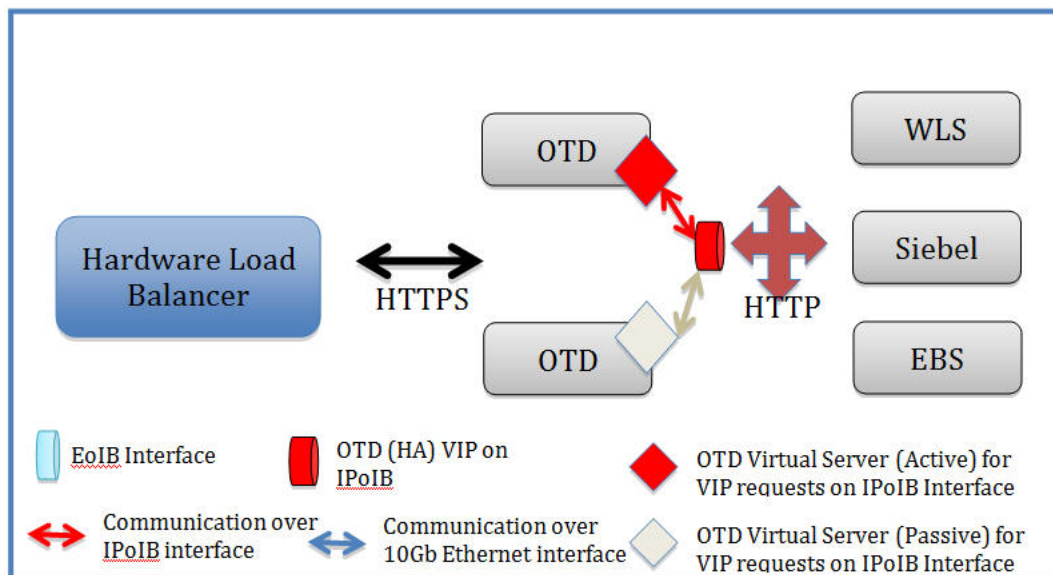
OTD

WLS

Hardware Load Balancer

HTTPS

Siebel

HTTP

OTD

EBS

EoIB Interface

OTD (HA) VIP on IPoIB

OTD Virtual Server (Active) for VIP requests on IPoIB Interface

Communication over IPoIB interface

Communication over 10Gb Ethernet interface

OTD Virtual Server (Passive) for VIP requests on IPoIB Interface